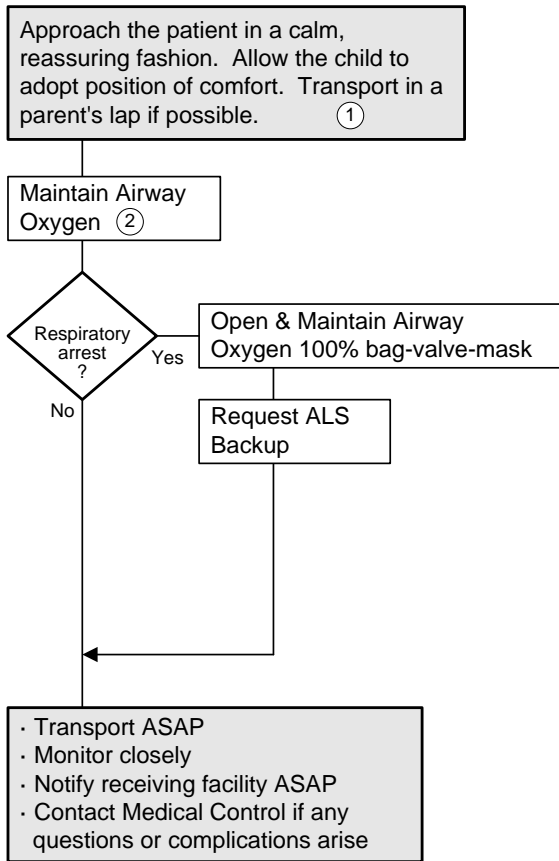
Approach the patient in a calm, reassuring fashion. Allow the child to adopt position of comfort. Transport in a parent's lap if possible. ①

Maintain Airway
Oxygen ②

Respiratory arrest ?

Yes

No

Open & Maintain Airway
Oxygen 100% bag-valve-mask

Request ALS Backup

· Transport ASAP
· Monitor closely
· Notify receiving facility ASAP
· Contact Medical Control if any questions or complications arise